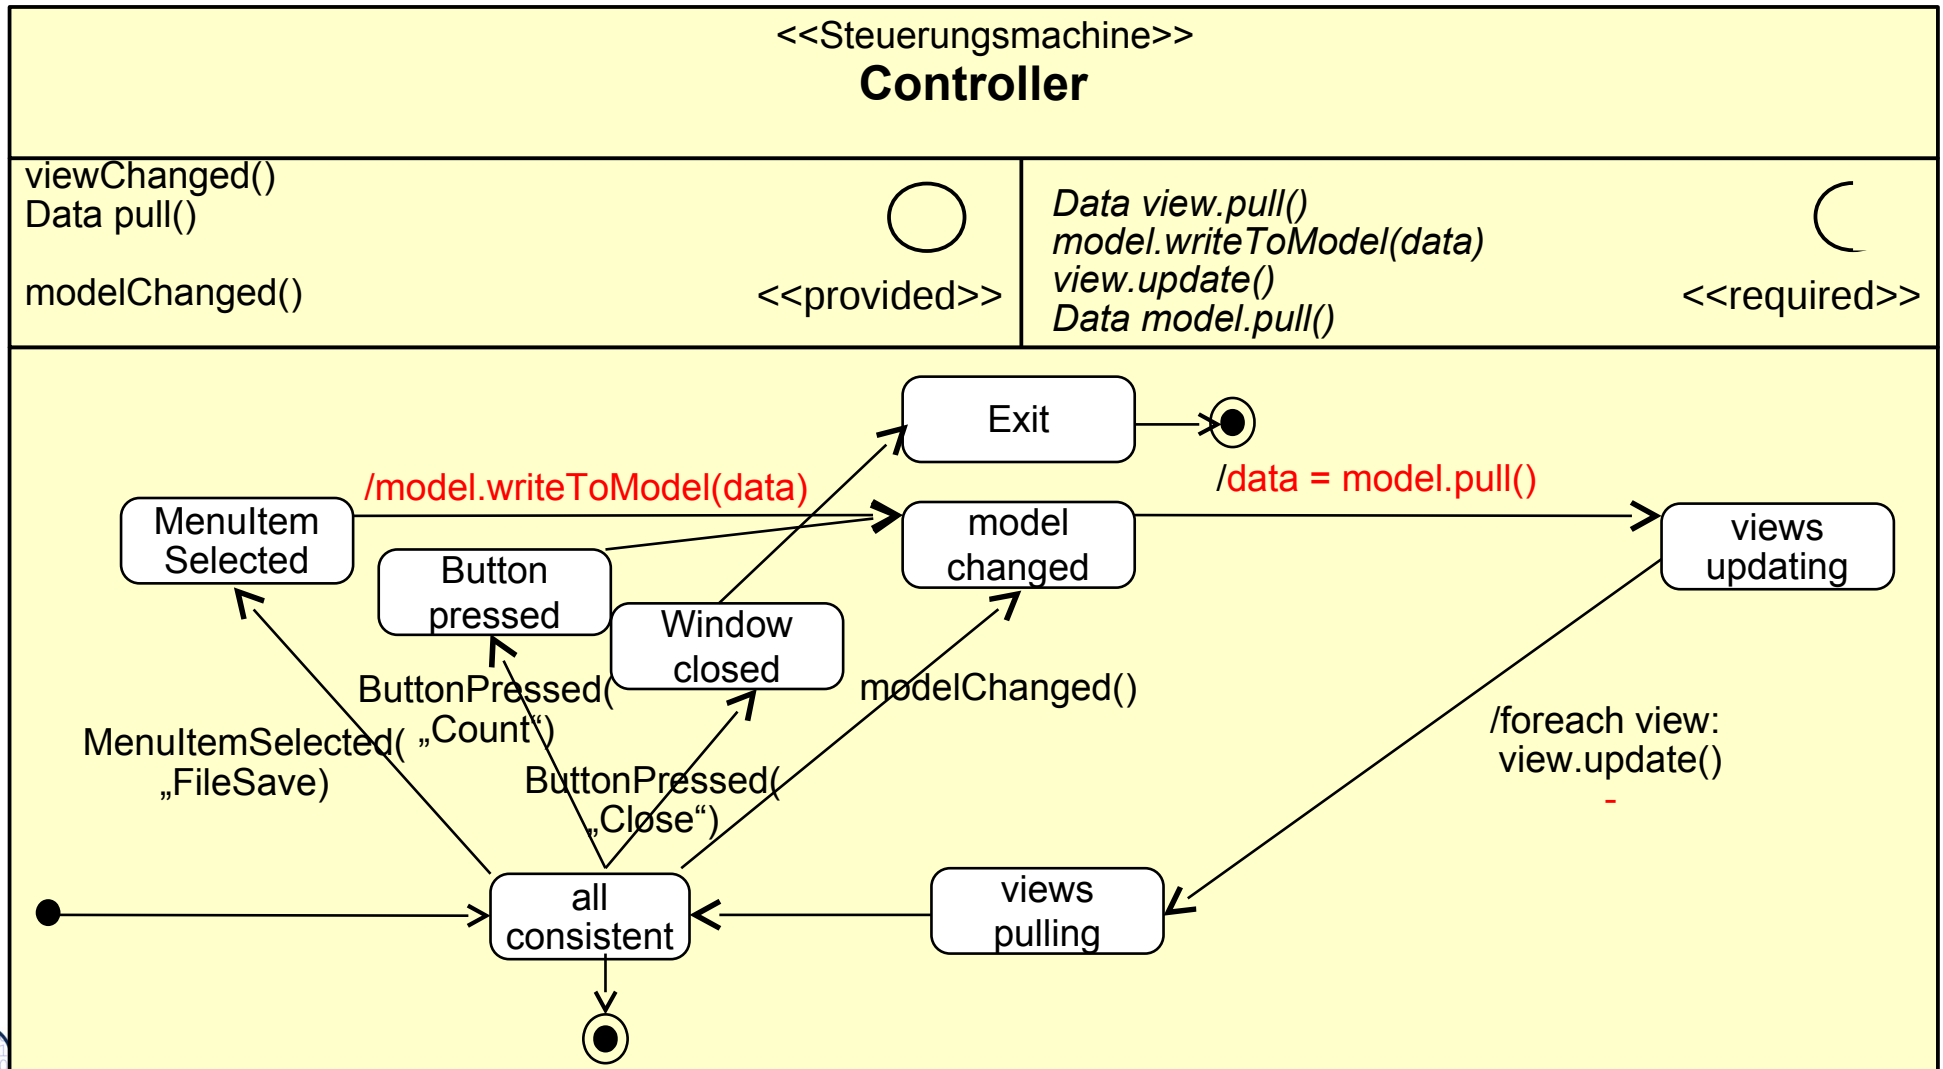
<<Steuerungsmachine>>
Controller

viewChanged()
Data pull()

modelChanged()

<<provided>>

Data view.pull()
model.writeToModel(data)
view.update()
Data model.pull()

<<required>>

Exit

/model.writeToModel(data)

/data = model.pull()

MenuItem Selected

Button pressed

Window closed

model changed

views updating

ButtonPressed( „Count“)

MenuItemSelected( „FileSave)

ButtonPressed( „Close“)

modelChanged()

/foreach view: view.update()

-

all consistent

views pulling